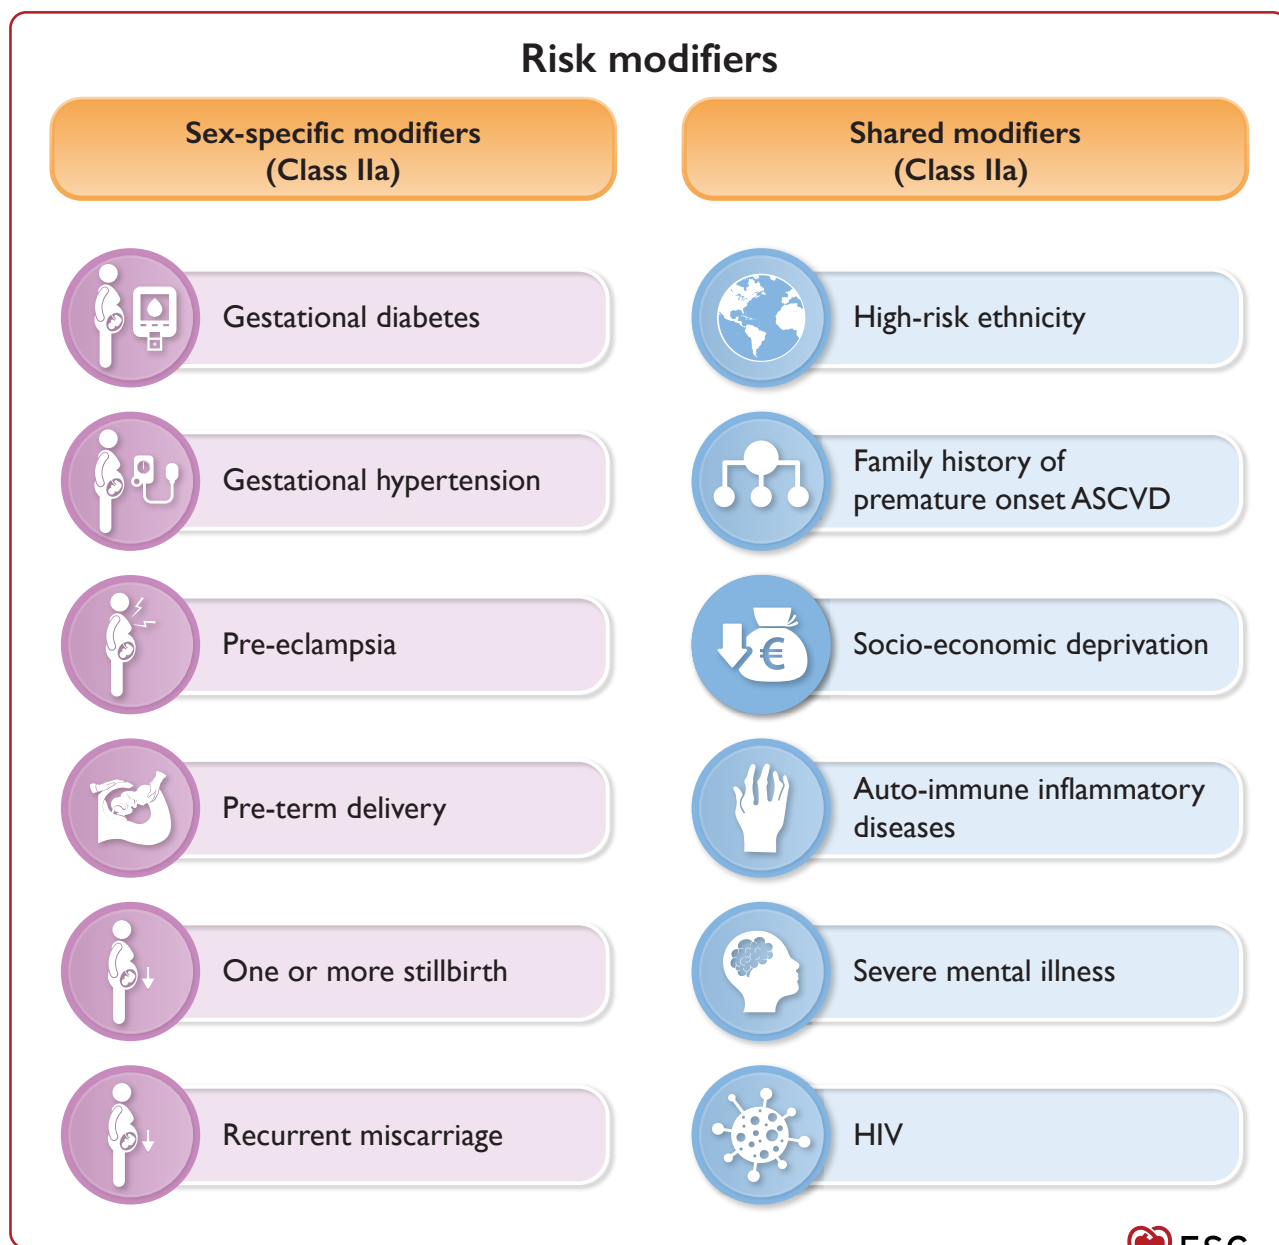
Risk modifiers

Sex-specific modifiers (Class IIa)

Gestational diabetes

Gestational hypertension

Pre-eclampsia

Pre-term delivery

One or more stillbirth

Recurrent miscarriage

Shared modifiers (Class IIa)

High-risk ethnicity

Family history of premature onset ASCVD

€

Socio-economic deprivation

Auto-immune inflammatory diseases

Severe mental illness

HIV

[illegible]